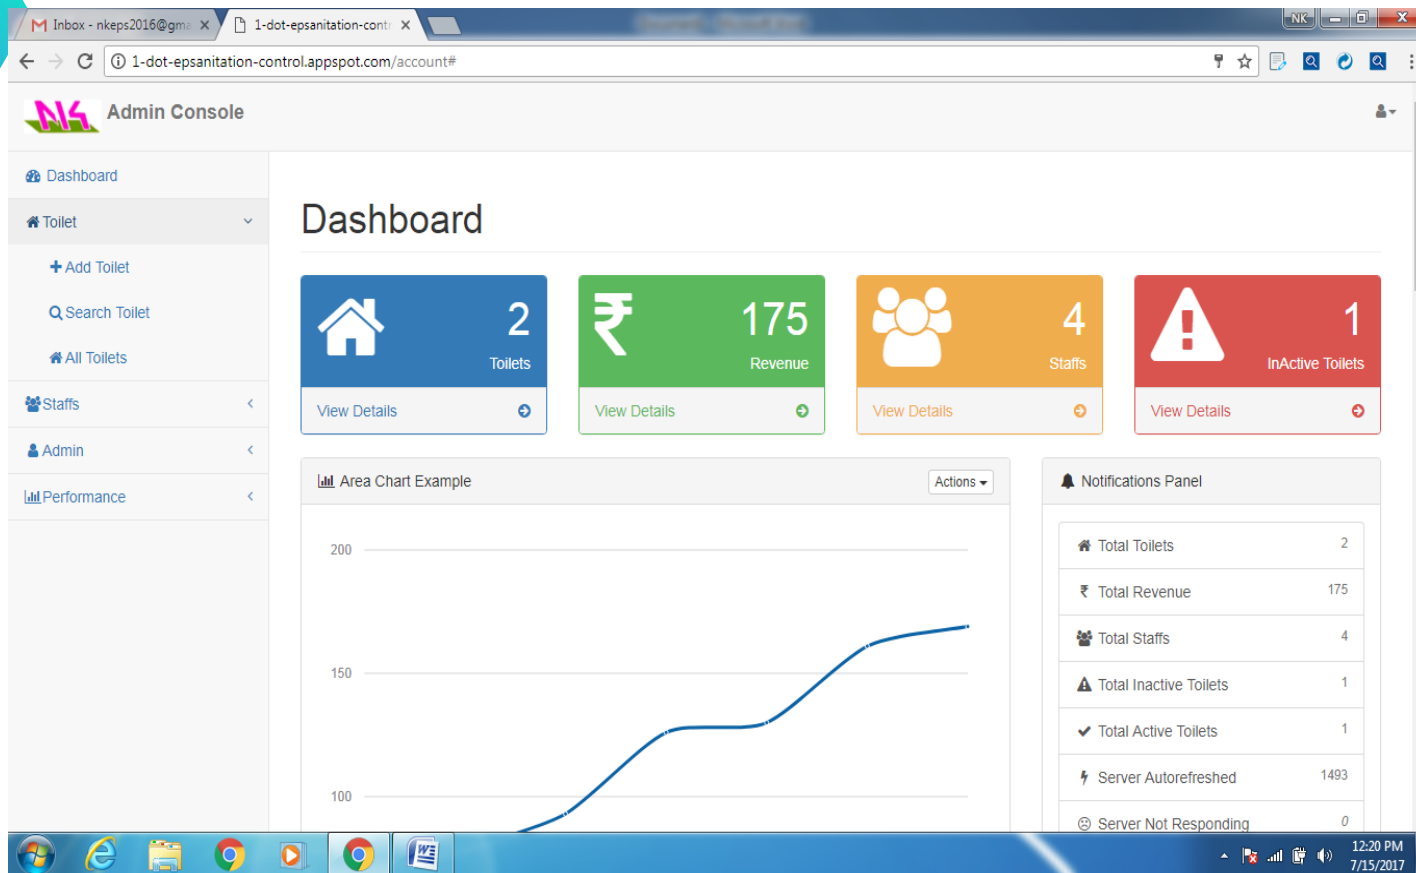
M Inbox - nkeps2016@gma ×
1-dot-epsanitation-contr ×
NK
1-dot-epsanitation-control.appspot.com/account#

Admin Console

Dashboard
Toilet
+ Add Toilet
Search Toilet
All Toilets
Staffs
Admin
Performance

Dashboard

2
Toilets
View Details

175
Revenue
View Details

4
Staffs
View Details

1
InActive Toilets
View Details

Area Chart Example
Actions

200
150
100

Notifications Panel

| | |
|---|---|
| Total Toilets | 2 |
| Total Revenue | 175 |
| Total Staffs | 4 |
| Total Inactive Toilets | 1 |
| Total Active Toilets | 1 |
| Server Autorefreshed | 1493 |
| Server Not Responding | 0 |

12:20 PM
7/15/2017